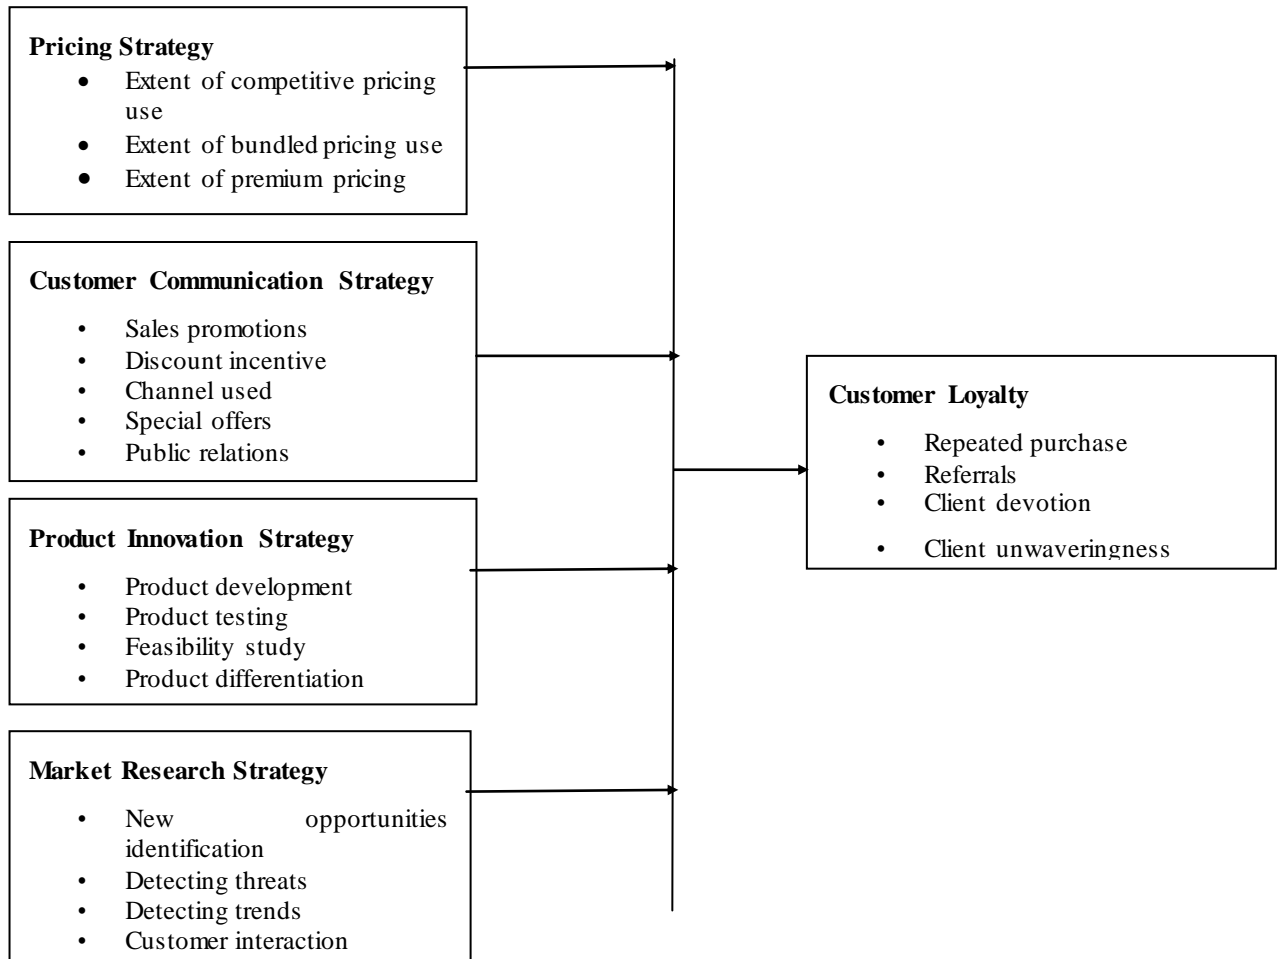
**Pricing Strategy**
- Extent of competitive pricing use
- Extent of bundled pricing use
- Extent of premium pricing

**Customer Communication Strategy**
- Sales promotions
- Discount incentive
- Channel used
- Special offers
- Public relations

**Product Innovation Strategy**
- Product development
- Product testing
- Feasibility study
- Product differentiation

**Market Research Strategy**
- New opportunities identification
- Detecting threats
- Detecting trends
- Customer interaction

**Customer Loyalty**
- Repeated purchase
- Referrals
- Client devotion
- Client unwaveringness